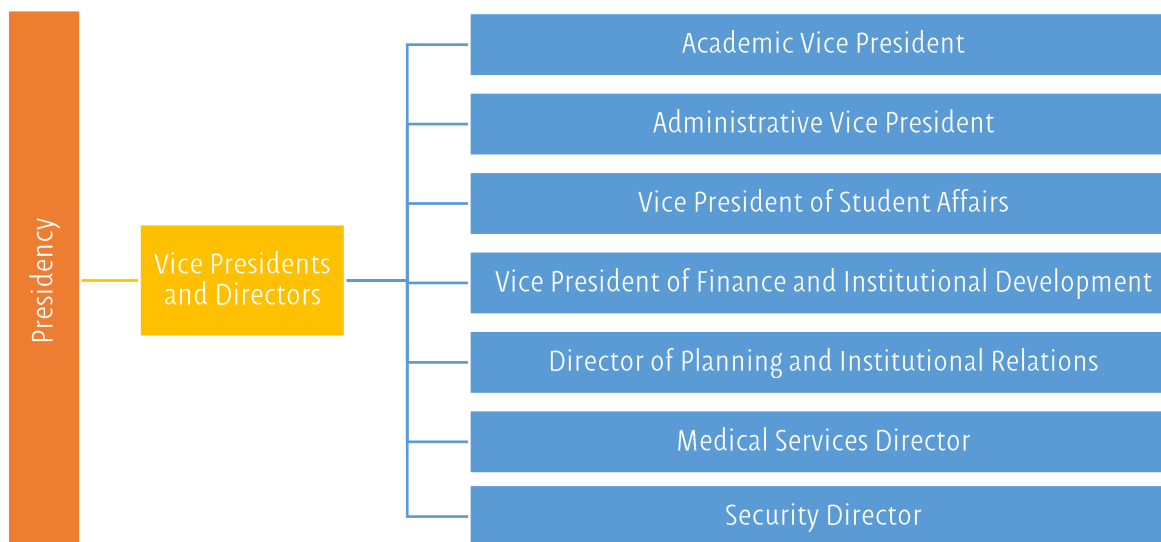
Presidency

Vice Presidents and Directors

Academic Vice President

Administrative Vice President

Vice President of Student Affairs

Vice President of Finance and Institutional Development

Director of Planning and Institutional Relations

Medical Services Director

Security Director